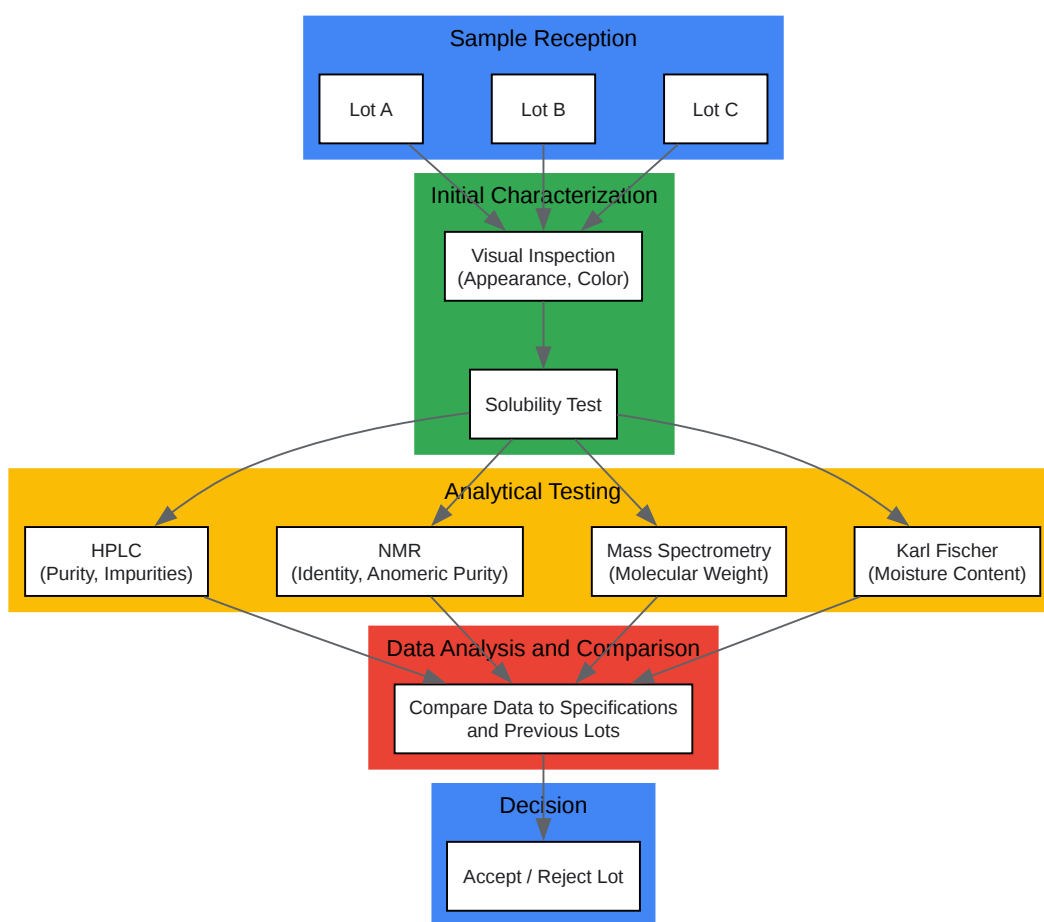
Sample Reception

Lot A

Lot B

Lot C

Initial Characterization

Visual Inspection (Appearance, Color)

Solubility Test

Analytical Testing

HPLC (Purity, Impurities)

NMR (Identity, Anomeric Purity)

Mass Spectrometry (Molecular Weight)

Karl Fischer (Moisture Content)

Data Analysis and Comparison

Compare Data to Specifications and Previous Lots

Decision

Accept / Reject Lot